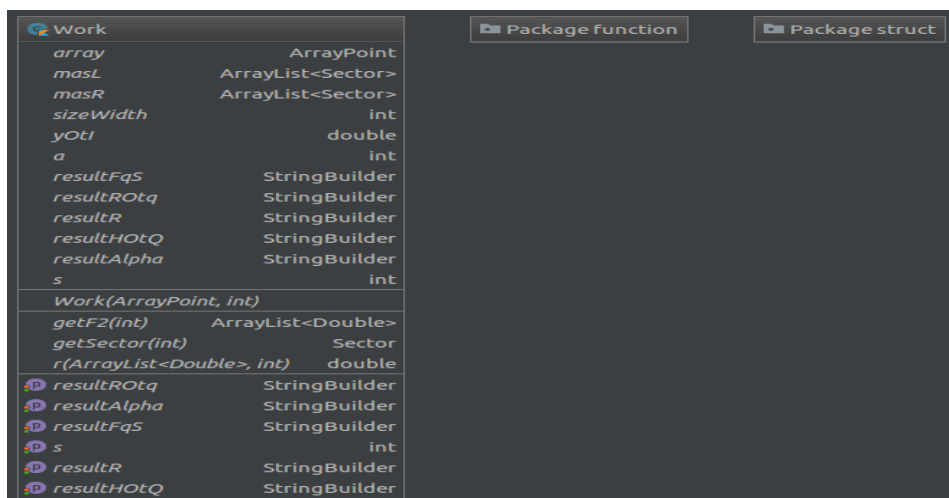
Work

| | |
|---|---|
| array | ArrayPoint |
| masL | ArrayList<Sector> |
| masR | ArrayList<Sector> |
| sizeWidth | int |
| yOtl | double |
| a | int |
| resultFqS | StringBuilder |
| resultROtq | StringBuilder |
| resultR | StringBuilder |
| resultHOtQ | StringBuilder |
| resultAlpha | StringBuilder |
| s | int |
| Work(ArrayPoint, int) | |
| getF2(int) | ArrayList<Double> |
| getSector(int) | Sector |
| r(ArrayList<Double>, int) | double |
| P resultROtq | StringBuilder |
| P resultAlpha | StringBuilder |
| P resultFqS | StringBuilder |
| P s | int |
| P resultR | StringBuilder |
| P resultHOtQ | StringBuilder |

Package function

Package struct